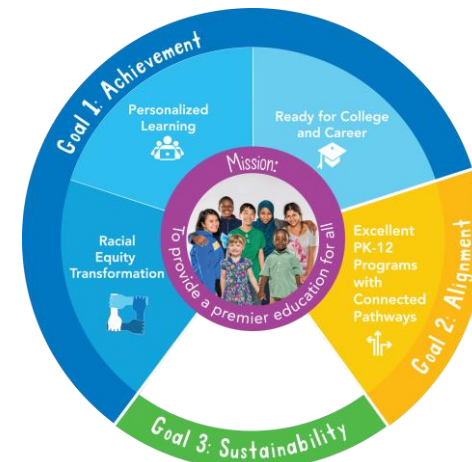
Goal 1: Achievement

Personalized Learning

Ready for College and Career

Racial Equity Transformation

Mission:

To provide a premier education for all

Excellent PK-12 Programs with Connected Pathways

Goal 2: Alignment

Goal 3: Sustainability